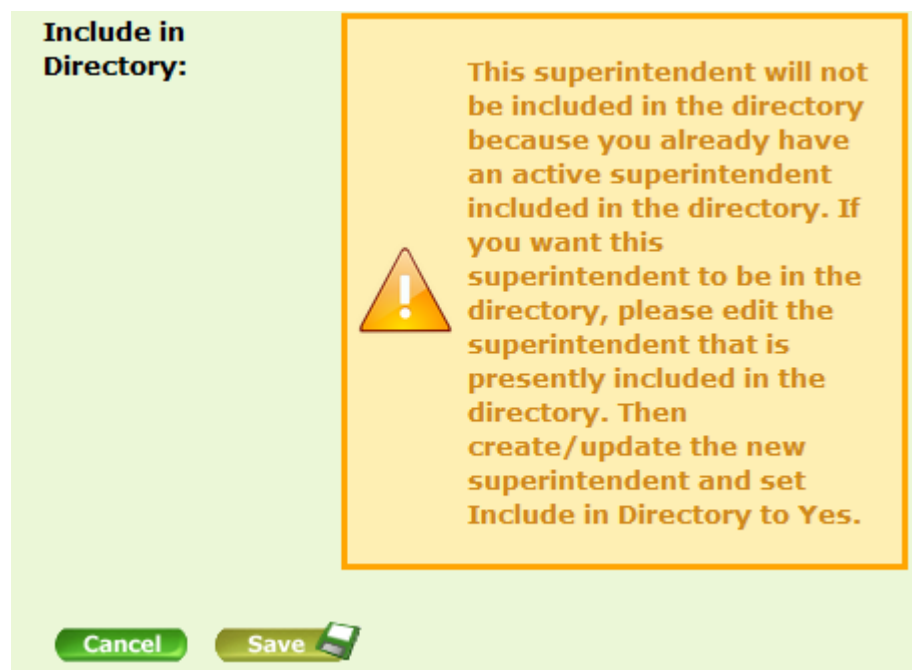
Include in Directory:

This superintendent will not be included in the directory because you already have an active superintendent included in the directory. If you want this superintendent to be in the directory, please edit the superintendent that is presently included in the directory. Then create/update the new superintendent and set Include in Directory to Yes.

Cancel Save